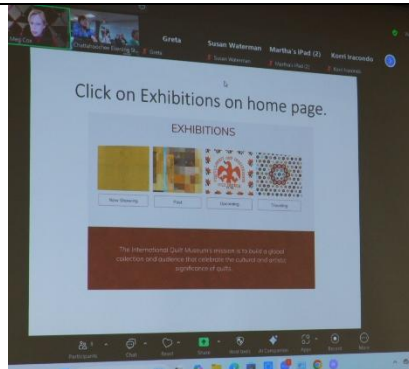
Meg Cox

Chattahoochee Evening Q...

Greta

Greta

Susan Waterman

Susan Waterman

Martha's iPad (2)

Martha's iPad (2)

Kerri Iracondo

Kerri Iracondo

Click on Exhibitions on home page.

EXHIBITIONS

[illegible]

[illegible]

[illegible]

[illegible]

The International Quilt Museum's mission is to build a global collection and audience that celebrate the cultural and artistic significance of quilts.

Participants

Chat

React

Share

Host tools

AI Companion

Apps

Record

More